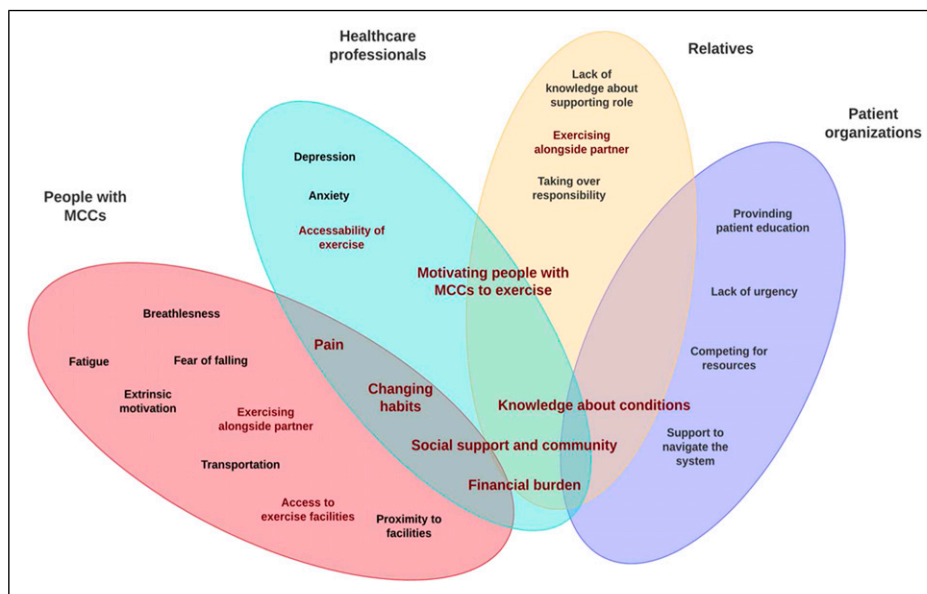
Healthcare professionals

Relatives

Patient organizations

People with MCCs

Lack of knowledge about supporting role

Exercising alongside partner

Taking over responsibility

Depression

Anxiety

Accessability of exercise

Provinding patient education

Motivating people with MCCs to exercise

Lack of urgency

Breathlessness

Fatigue

Fear of falling

Pain

Competing for resources

Extrinsic motivation

Exercising alongside partner

Changing habits

Knowledge about conditions

Support to navigate the system

Social support and community

Transportation

Financial burden

Access to exercise facilities

Proximity to facilities